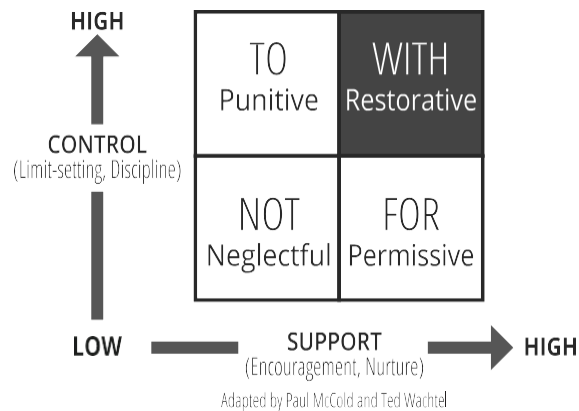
HIGH

CONTROL
(Limit-setting, Discipline)

LOW

| TO Punitive | WITH Restorative |
|---|---|
| NOT Neglectful | FOR Permissive |

SUPPORT
(Encouragement, Nurture)

HIGH

Adapted by Paul McCold and Ted Wachtel